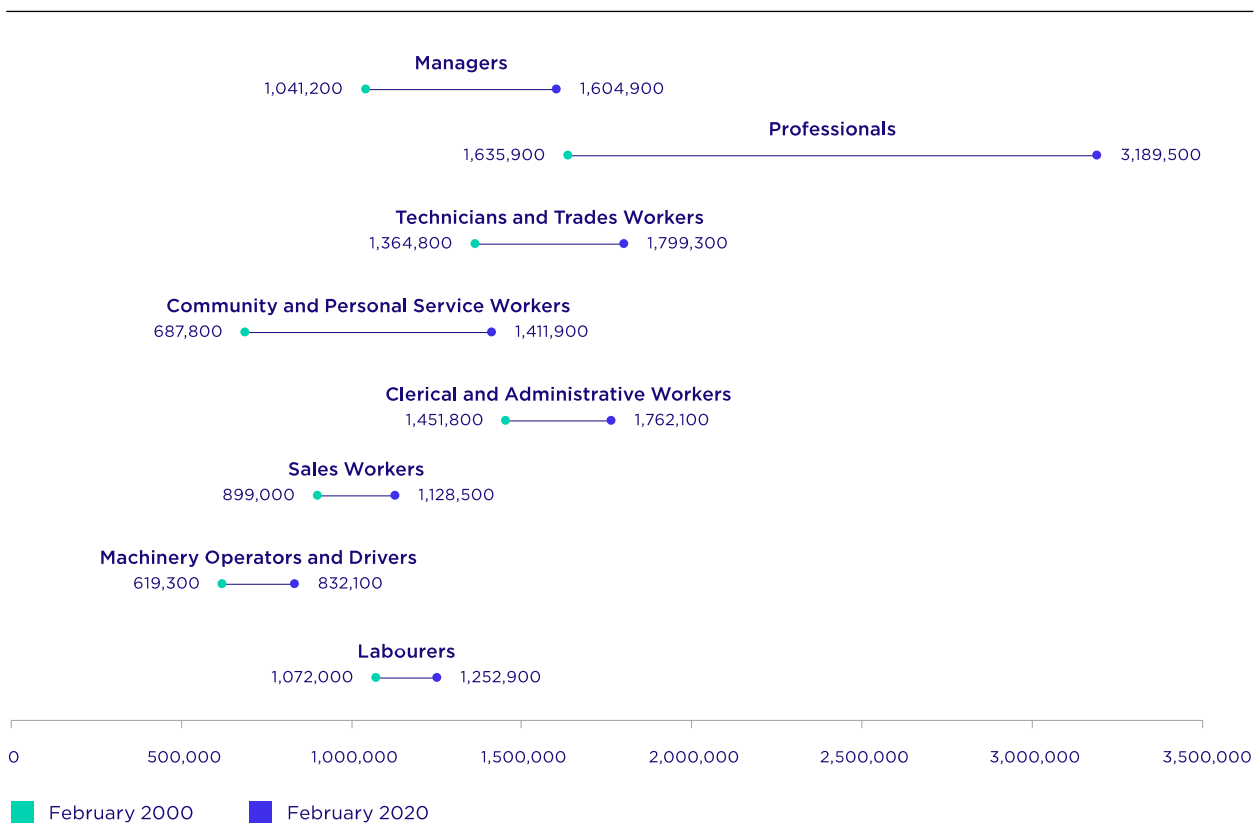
Managers
1,041,200 1,604,900

Professionals
1,635,900 3,189,500

Technicians and Trades Workers
1,364,800 1,799,300

Community and Personal Service Workers
687,800 1,411,900

Clerical and Administrative Workers
1,451,800 1,762,100

Sales Workers
899,000 1,128,500

Machinery Operators and Drivers
619,300 832,100

Labourers
1,072,000 1,252,900

0 500,000 1,000,000 1,500,000 2,000,000 2,500,000 3,000,000 3,500,000

February 2000 February 2020